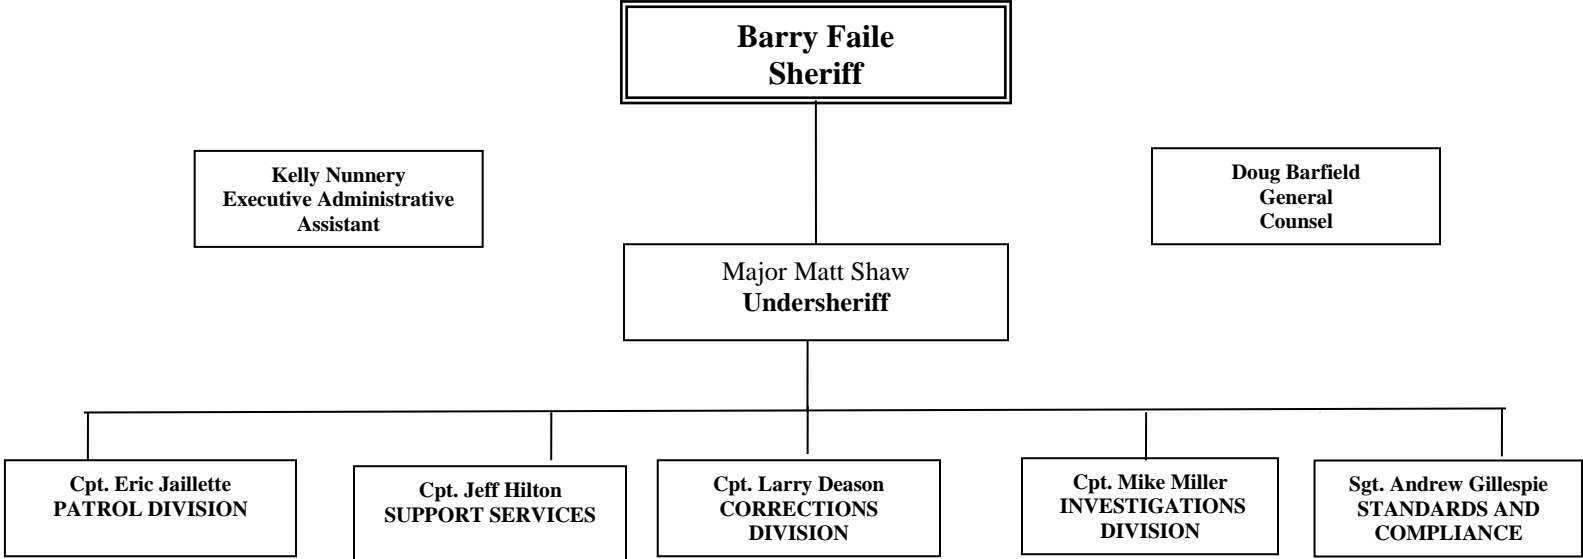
Barry Faile
Sheriff

Kelly Nunnery
Executive Administrative Assistant

Doug Barfield
General Counsel

Major Matt Shaw
Undersheriff

Cpt. Eric Jaillette
PATROL DIVISION

Cpt. Jeff Hilton
SUPPORT SERVICES

Cpt. Larry Deason
CORRECTIONS DIVISION

Cpt. Mike Miller
INVESTIGATIONS DIVISION

Sgt. Andrew Gillespie
STANDARDS AND COMPLIANCE